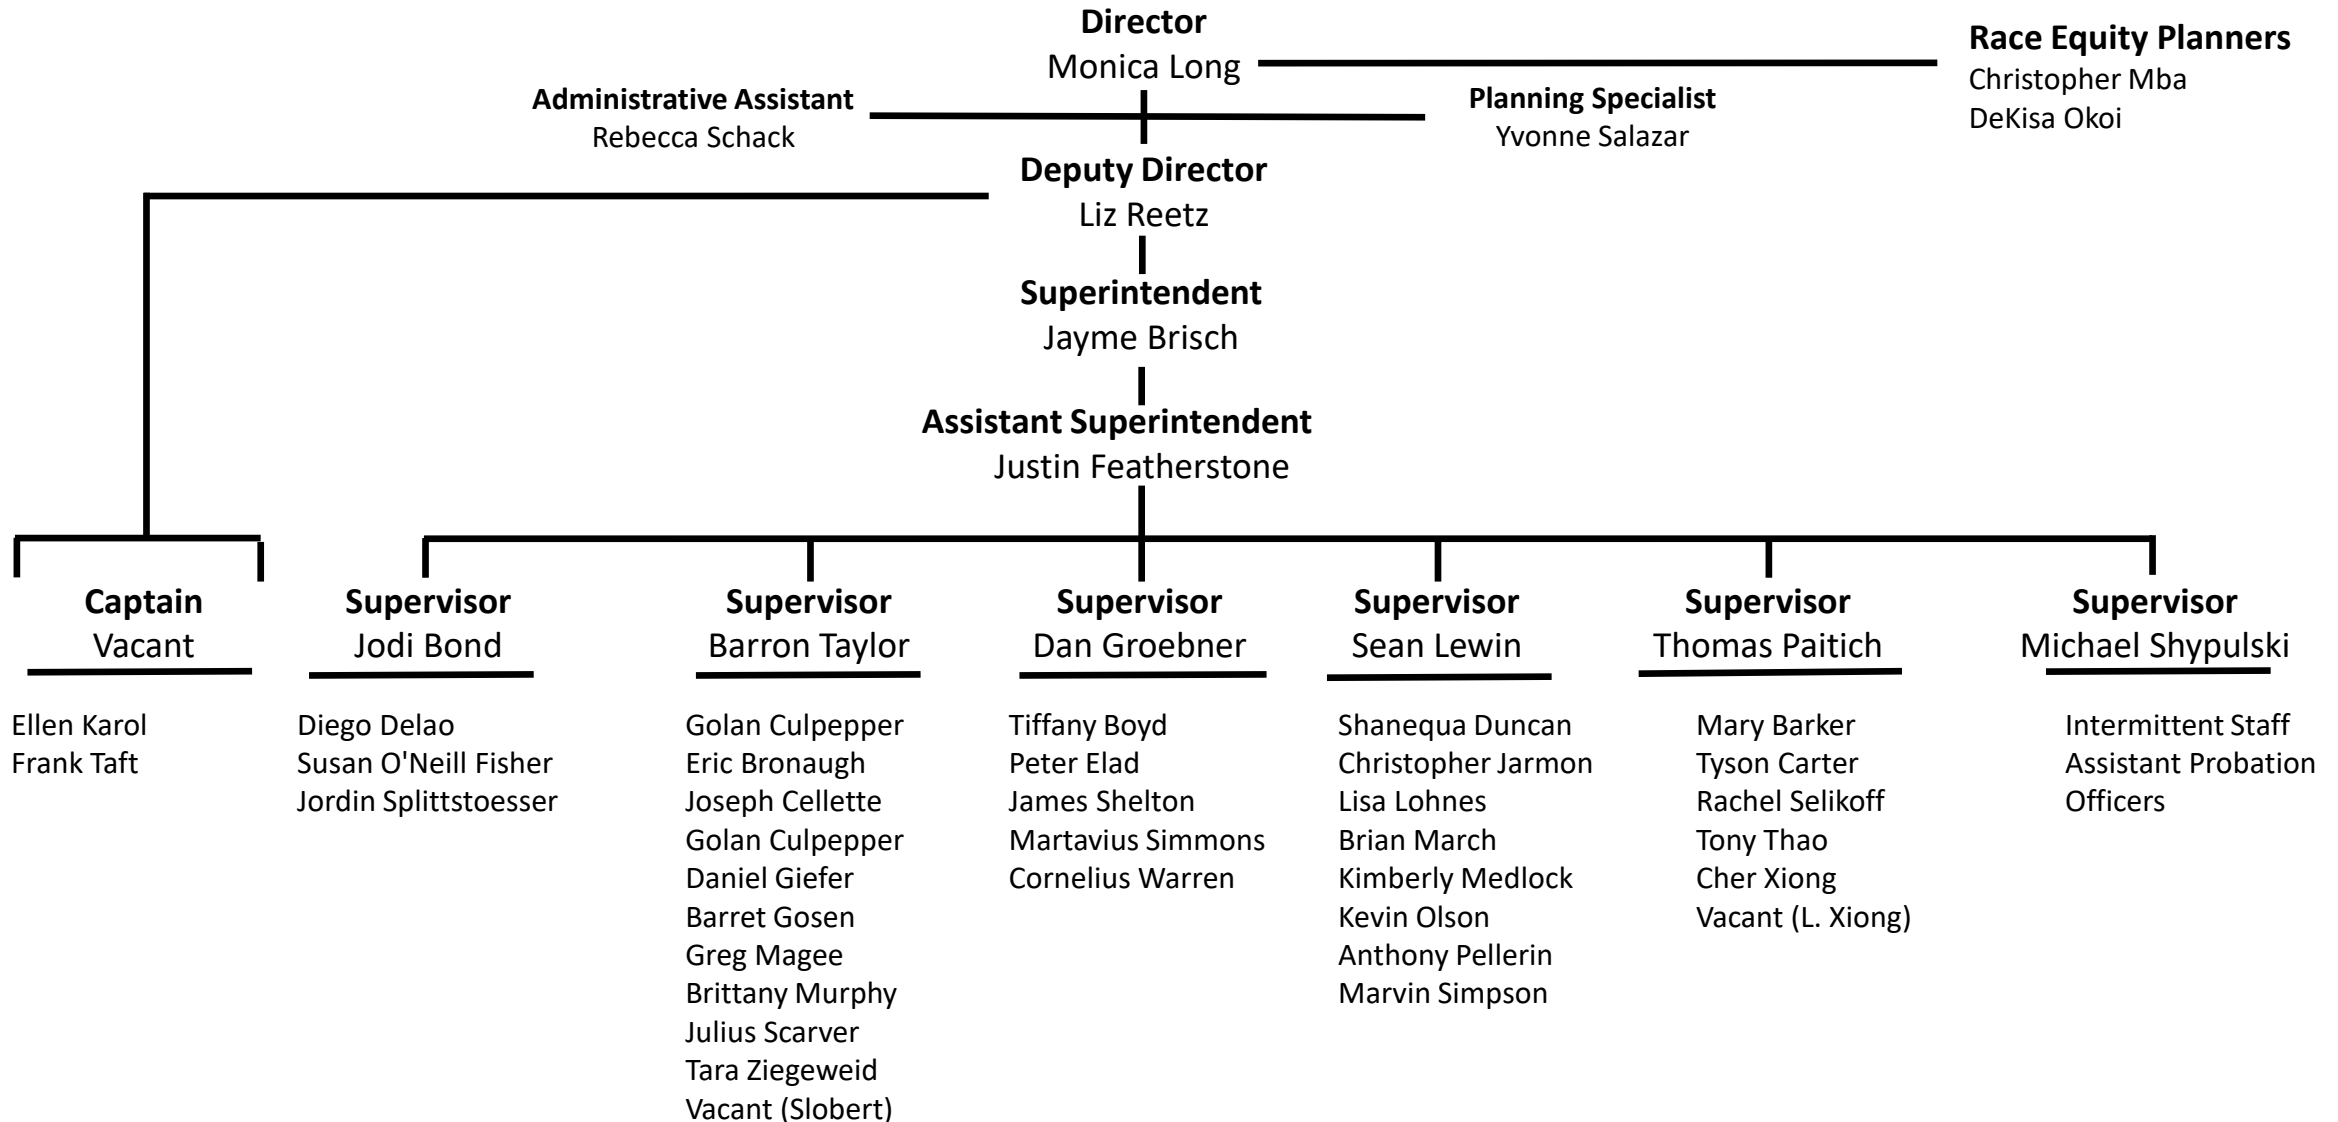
**Director**
Monica Long

**Race Equity Planners**
Christopher Mba
DeKisa Okoi

**Administrative Assistant**
Rebecca Schack

**Planning Specialist**
Yvonne Salazar

**Deputy Director**
Liz Reetz

**Superintendent**
Jayme Brisch

**Assistant Superintendent**
Justin Featherstone

**Captain**
Vacant

Ellen Karol
Frank Taft

**Supervisor**
Jodi Bond

Diego Delao
Susan O'Neill Fisher
Jordin Splittstoesser

**Supervisor**
Barron Taylor

Golan Culpepper
Eric Bronaugh
Joseph Cellette
Golan Culpepper
Daniel Giefer
Barret Gosen
Greg Magee
Brittany Murphy
Julius Scarver
Tara Ziegeweid
Vacant (Slobert)

**Supervisor**
Dan Groebner

Tiffany Boyd
Peter Elad
James Shelton
Martavius Simmons
Cornelius Warren

**Supervisor**
Sean Lewin

Shanequa Duncan
Christopher Jarmon
Lisa Lohnes
Brian March
Kimberly Medlock
Kevin Olson
Anthony Pellerin
Marvin Simpson

**Supervisor**
Thomas Paitich

Mary Barker
Tyson Carter
Rachel Selikoff
Tony Thao
Cher Xiong
Vacant (L. Xiong)

**Supervisor**
Michael Shypulski

Intermittent Staff
Assistant Probation Officers